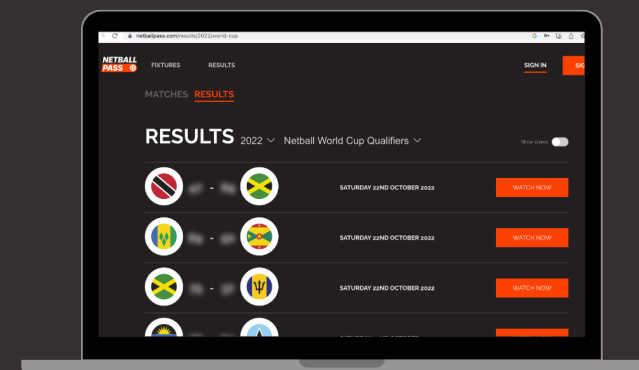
netballpass.com/results/2022/world-cup

NETBALL PASS

FIXTURES

RESULTS

SIGN IN

SI

MATCHES RESULTS

RESULTS 2022 Netball World Cup Qualifiers

Show scores

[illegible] - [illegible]

SATURDAY 22ND OCTOBER 2022

WATCH NOW

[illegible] - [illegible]

SATURDAY 22ND OCTOBER 2022

WATCH NOW

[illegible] - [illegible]

SATURDAY 22ND OCTOBER 2022

WATCH NOW

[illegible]